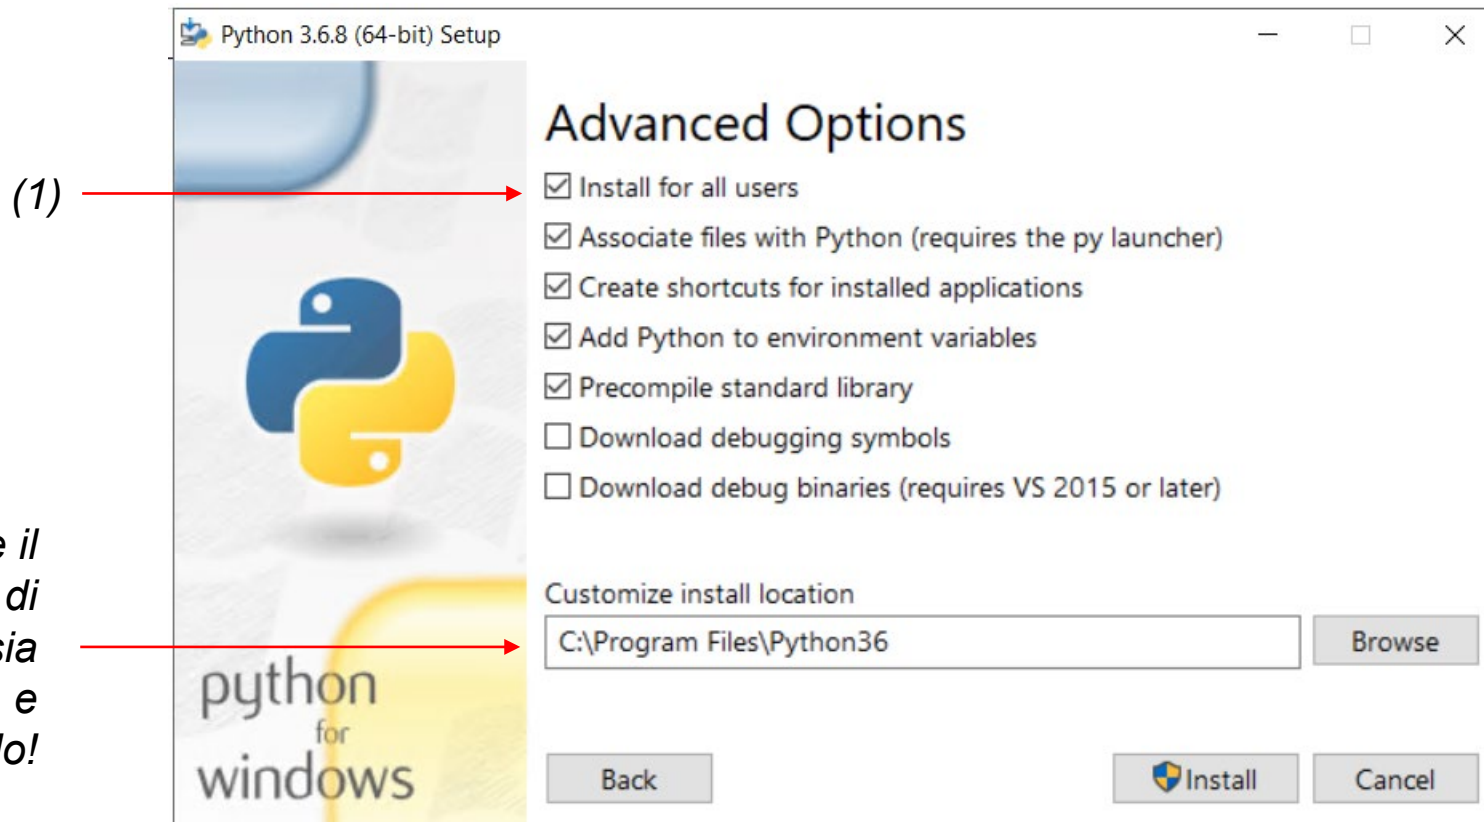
(1)

e il
di
sia
e
lo!

Python 3.6.8 (64-bit) Setup

Advanced Options

Install for all users

Associate files with Python (requires the py launcher)

Create shortcuts for installed applications

Add Python to environment variables

Precompile standard library

Download debugging symbols

Download debug binaries (requires VS 2015 or later)

Customize install location

C:\Program Files\Python36

Browse

python for windows

Back

Install

Cancel